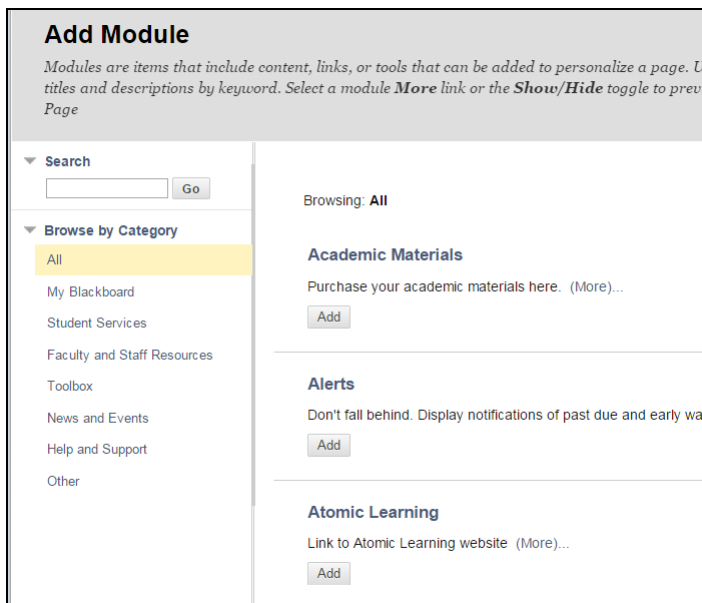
Add Module

Modules are items that include content, links, or tools that can be added to personalize a page. U titles and descriptions by keyword. Select a module **More** link or the **Show/Hide** toggle to prev Page

Search

Go

Browse by Category

All

My Blackboard

Student Services

Faculty and Staff Resources

Toolbox

News and Events

Help and Support

Other

Browsing: **All**

Academic Materials

Purchase your academic materials here. (More)...

Add

Alerts

Don't fall behind. Display notifications of past due and early wa

Add

Atomic Learning

Link to Atomic Learning website (More)...

Add